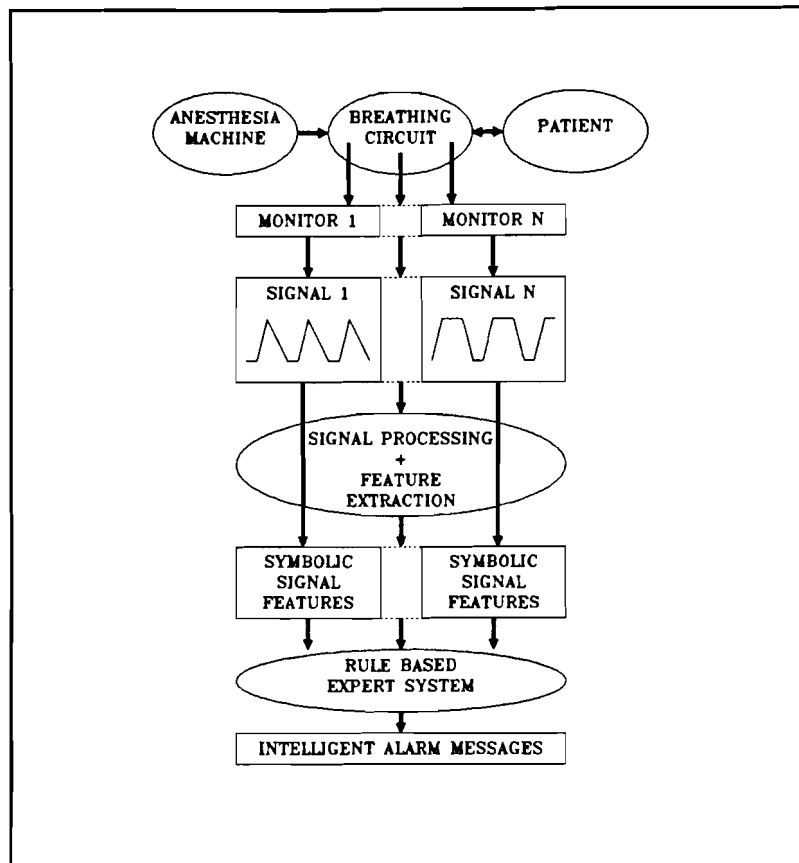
ANESTHESIA MACHINE

BREATHING CIRCUIT

PATIENT

MONITOR 1

MONITOR N

SIGNAL 1

SIGNAL N

SIGNAL PROCESSING + FEATURE EXTRACTION

SYMBOLIC SIGNAL FEATURES

SYMBOLIC SIGNAL FEATURES

RULE BASED EXPERT SYSTEM

INTELLIGENT ALARM MESSAGES